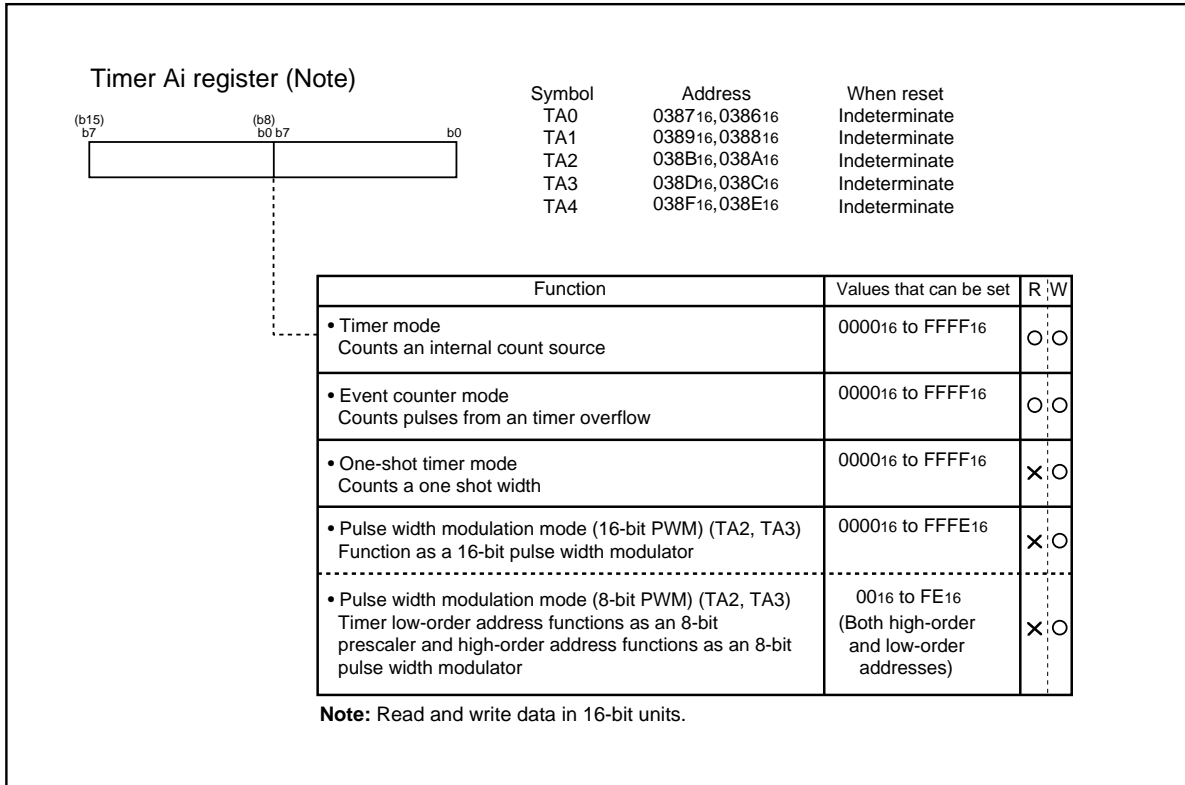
Timer Ai register (Note)

(b15) b7 (b8) b0 b7 b0

| Symbol | Address | When reset |
|---|---|---|
| TA0 | $0387_{16}$, $0386_{16}$ | Indeterminate |
| TA1 | $0389_{16}$, $0388_{16}$ | Indeterminate |
| TA2 | $038B_{16}$, $038A_{16}$ | Indeterminate |
| TA3 | $038D_{16}$, $038C_{16}$ | Indeterminate |
| TA4 | $038F_{16}$, $038E_{16}$ | Indeterminate |

| Function | Values that can be set | R | W |
|---|---|---|---|
| • Timer mode Counts an internal count source | $0000_{16}$ to $FFFF_{16}$ | O | O |
| • Event counter mode Counts pulses from an timer overflow | $0000_{16}$ to $FFFF_{16}$ | O | O |
| • One-shot timer mode Counts a one shot width | $0000_{16}$ to $FFFF_{16}$ | × | O |
| • Pulse width modulation mode (16-bit PWM) (TA2, TA3) Function as a 16-bit pulse width modulator | $0000_{16}$ to $FFFE_{16}$ | × | O |
| • Pulse width modulation mode (8-bit PWM) (TA2, TA3) Timer low-order address functions as an 8-bit prescaler and high-order address functions as an 8-bit pulse width modulator | $00_{16}$ to $FE_{16}$ (Both high-order and low-order addresses) | × | O |

Note: Read and write data in 16-bit units.